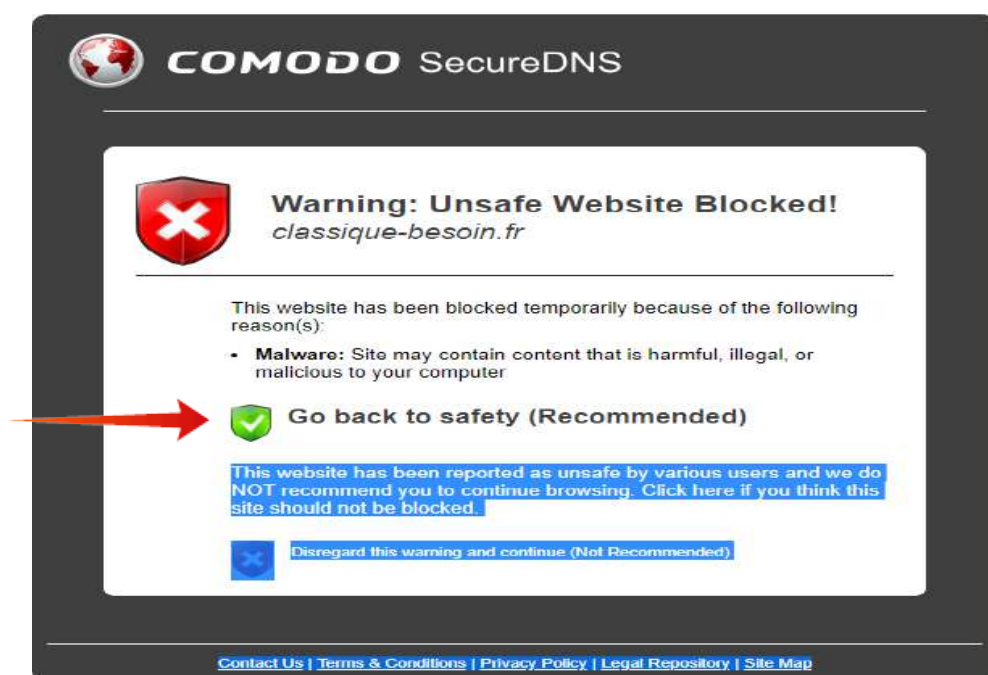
COMODO SecureDNS

Warning: Unsafe Website Blocked!
classique-besoin.fr

This website has been blocked temporarily because of the following reason(s):

• Malware: Site may contain content that is harmful, illegal, or malicious to your computer

Go back to safety (Recommended)

This website has been reported as unsafe by various users and we do NOT recommend you to continue browsing. Click here if you think this site should not be blocked.

Disregard this warning and continue (Not Recommended)

Contact Us | Terms & Conditions | Privacy Policy | Legal Repository | Site Map